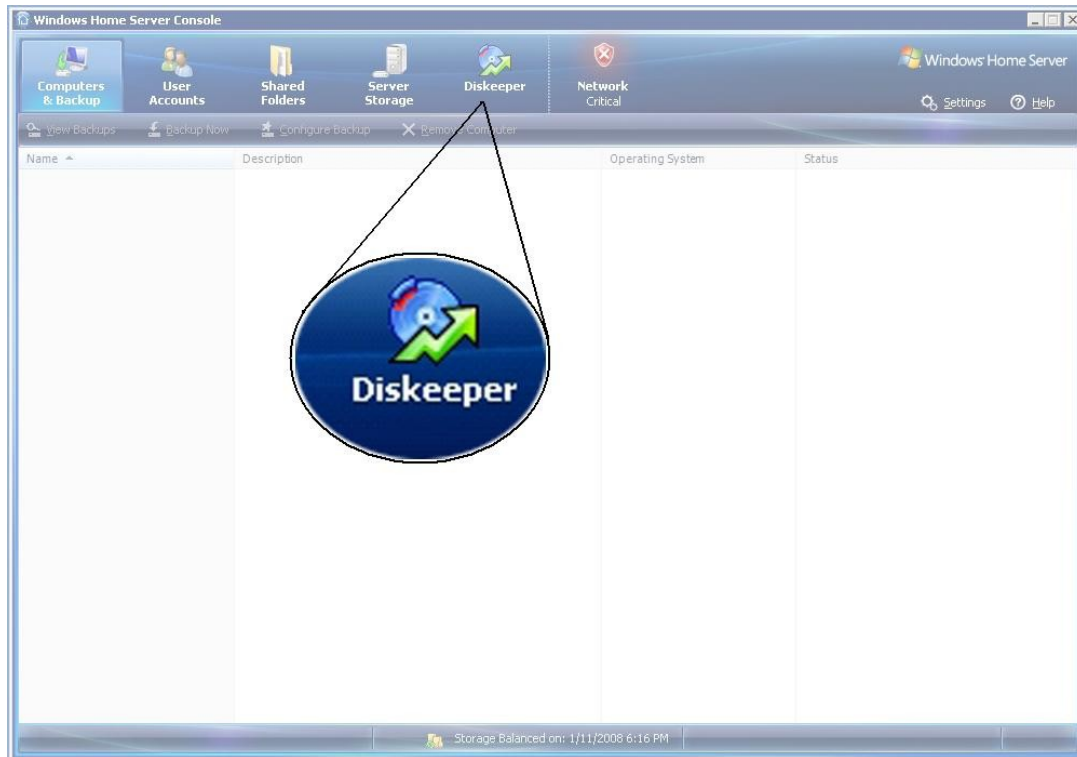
Windows Home Server Console

Computers & Backup
User Accounts
Shared Folders
Server Storage
Diskeeper
Network Critical

Windows Home Server
Settings
Help

View Backups
Backup Now
Configure Backup
Remove Computer

| Name | Description | Operating System | Status |
|---|---|---|---|

Diskeeper

Storage Balanced on: 1/11/2008 6:16 PM